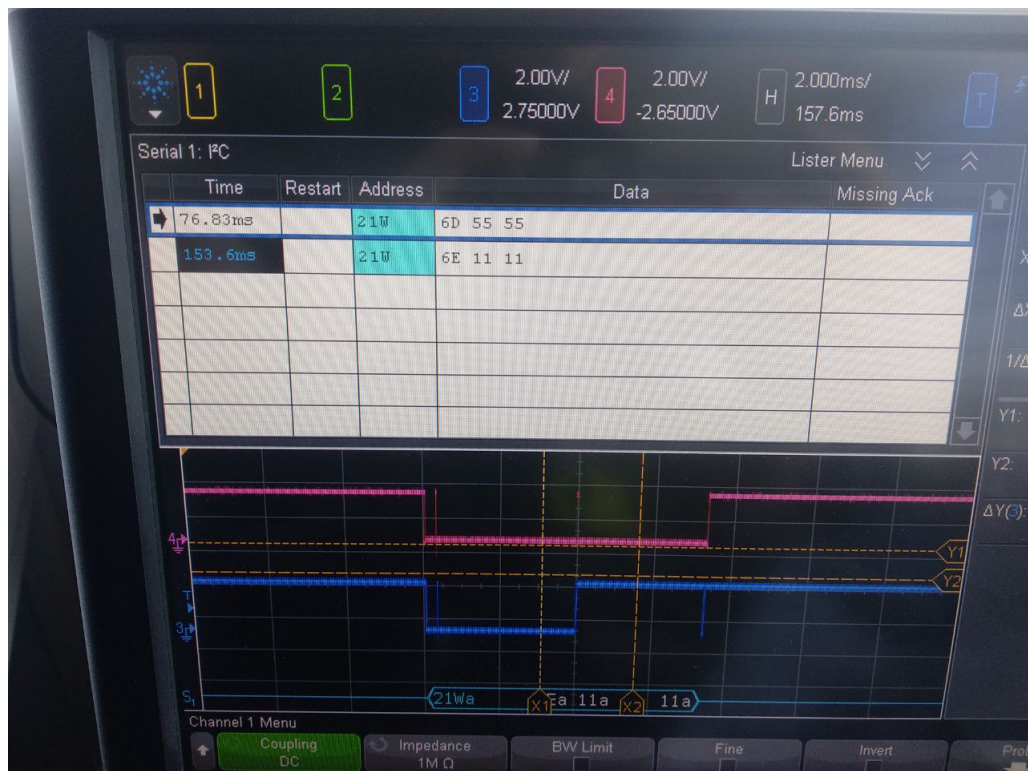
1 2 3 2.00V/ 2.75000V 4 2.00V/ -2.65000V H 2.000ms/ 157.6ms T

Serial 1: I²C Lister Menu

| | Time | Restart | Address | Data | Missing Ack |
|---|---|---|---|---|---|
| ➡ | 76.83ms | | 21W | 6D 55 55 | |
| | 153.6ms | | 21W | 6E 11 11 | |
| | | | | | |
| | | | | | |
| | | | | | |
| | | | | | |
| | | | | | |

X
ΔX
1/Δ
Y1:
Y2:
ΔY(3):

4
T
3
Y1
Y2
S1
21Wa X1 Ea 11a X2 11a

Channel 1 Menu
Coupling DC
Impedance 1M Ω
BW Limit
Fine
Invert
Pro